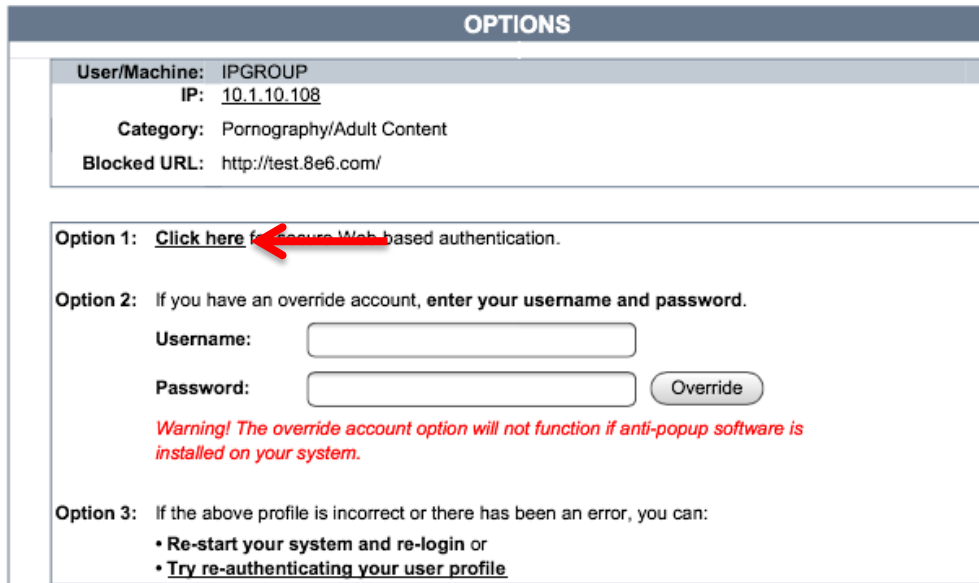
OPTIONS

User/Machine: IPGROUP
IP: 10.1.10.108
Category: Pornography/Adult Content
Blocked URL: http://test.8e6.com/

Option 1: Click here f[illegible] Web-based authentication.

Option 2: If you have an override account, enter your username and password.

Username:

Password: Override

Warning! The override account option will not function if anti-popup software is installed on your system.

Option 3: If the above profile is incorrect or there has been an error, you can:

• Re-start your system and re-login or
• Try re-authenticating your user profile